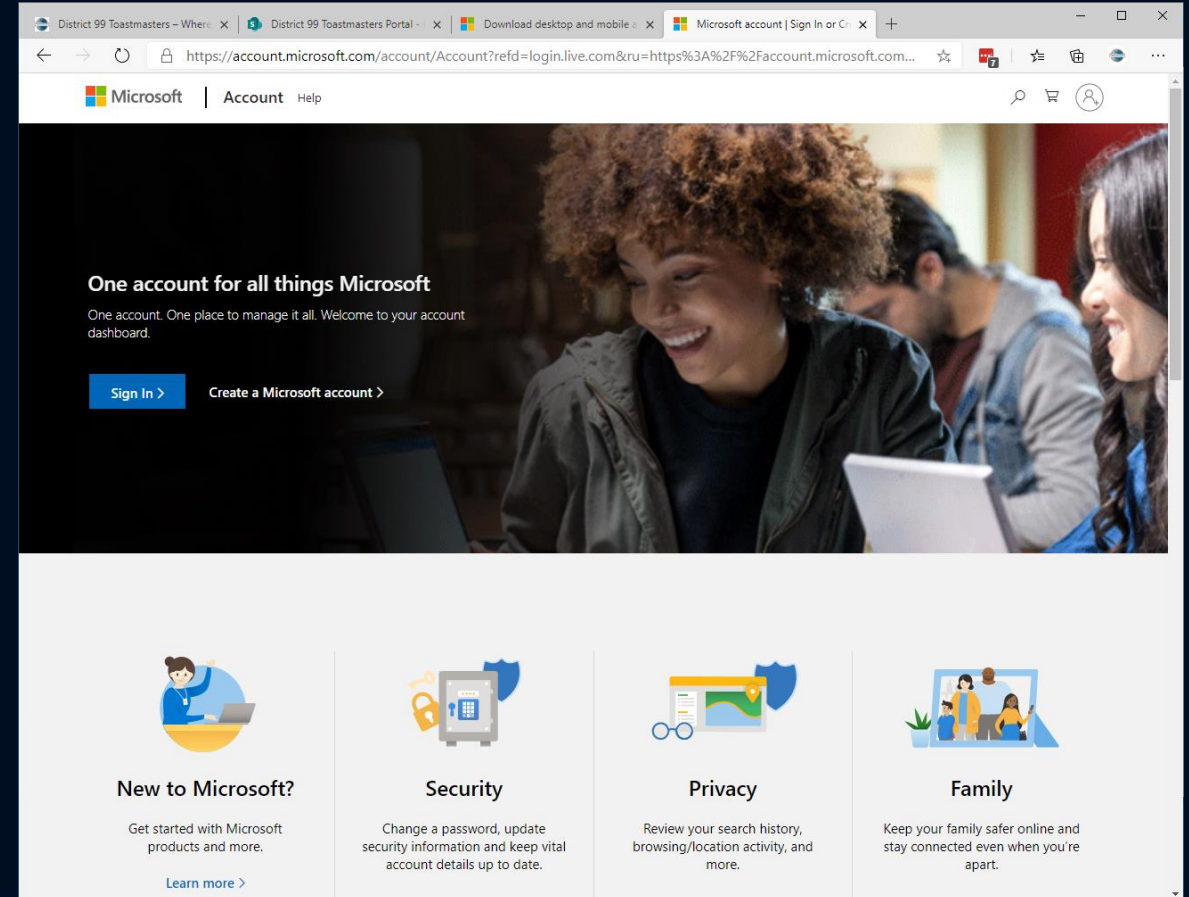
District 99 Toastmasters – Where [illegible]
District 99 Toastmasters Portal - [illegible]
Download desktop and mobile a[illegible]
Microsoft account | Sign In or Cr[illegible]
https://account.microsoft.com/account/Account?refd=login.live.com&ru=https%3A%2F%2Faccount.microsoft.com...

Microsoft | Account Help

One account for all things Microsoft

One account. One place to manage it all. Welcome to your account dashboard.

Sign In >
Create a Microsoft account >

New to Microsoft?

Get started with Microsoft products and more.

Learn more >

Security

Change a password, update security information and keep vital account details up to date.

Privacy

Review your search history, browsing/location activity, and more.

Family

Keep your family safer online and stay connected even when you're apart.